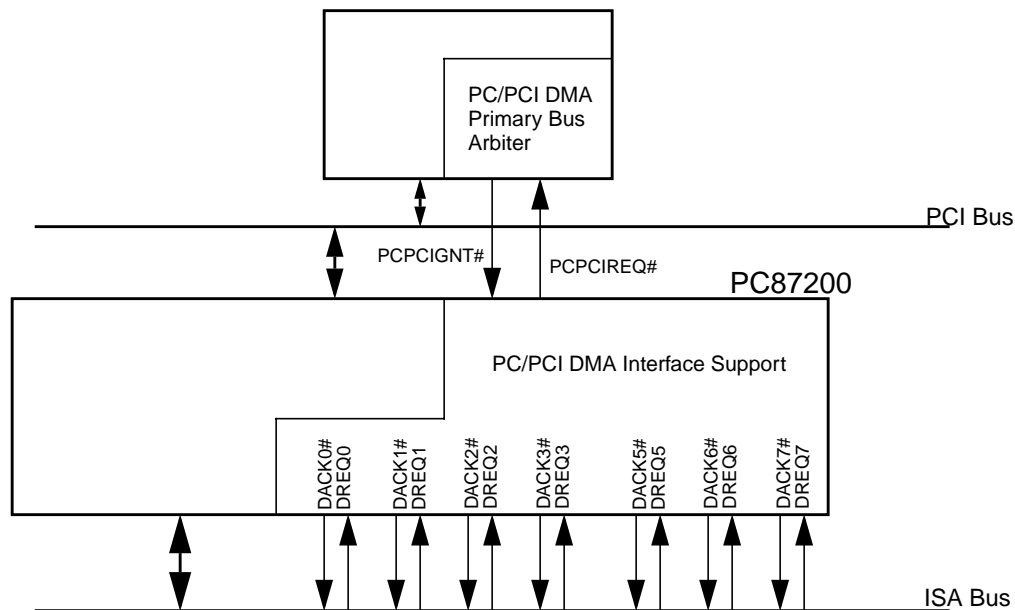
PC/PCI DMA Primary Bus Arbiter

PCI Bus

PCPCIGNT#

PCPCIREQ#

PC87200

PC/PCI DMA Interface Support

DACK0#
DREQ0
DACK1#
DREQ1
DACK2#
DREQ2
DACK3#
DREQ3
DACK5#
DREQ5
DACK6#
DREQ6
DACK7#
DREQ7

ISA Bus